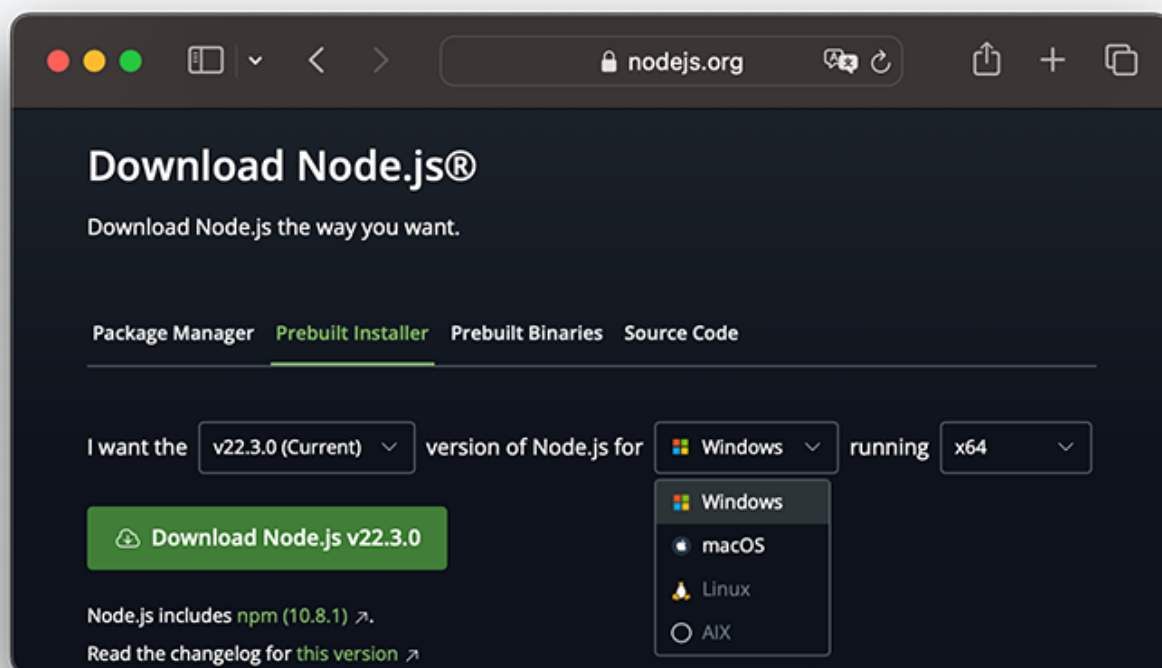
nodejs.org

Download Node.js®

Download Node.js the way you want.

Package Manager Prebuilt Installer Prebuilt Binaries Source Code

I want the v22.3.0 (Current) version of Node.js for Windows running x64

Windows
macOS
Linux
AIX

Download Node.js v22.3.0

Node.js includes npm (10.8.1) ↗.

Read the changelog for this version ↗